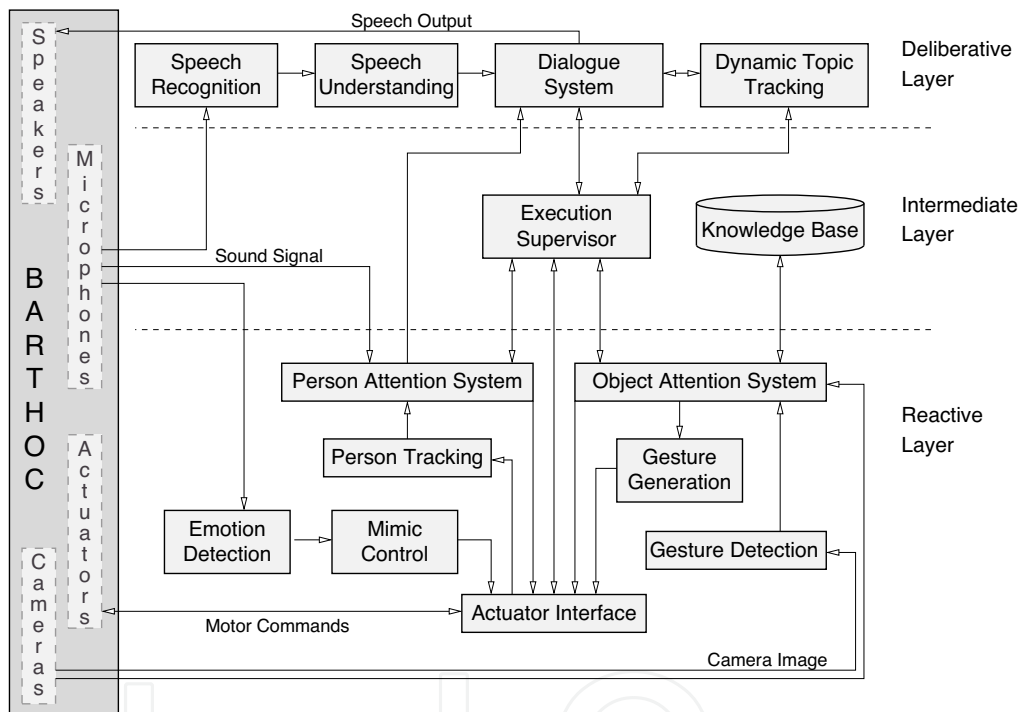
Speakers

Microphones

BARTHOC

Actuators

Cameras

Speech Output

Speech Recognition

Speech Understanding

Dialogue System

Dynamic Topic Tracking

Deliberative Layer

Execution Supervisor

Knowledge Base

Intermediate Layer

Sound Signal

Person Attention System

Object Attention System

Reactive Layer

Person Tracking

Gesture Generation

Emotion Detection

Mimic Control

Gesture Detection

Actuator Interface

Motor Commands

Camera Image